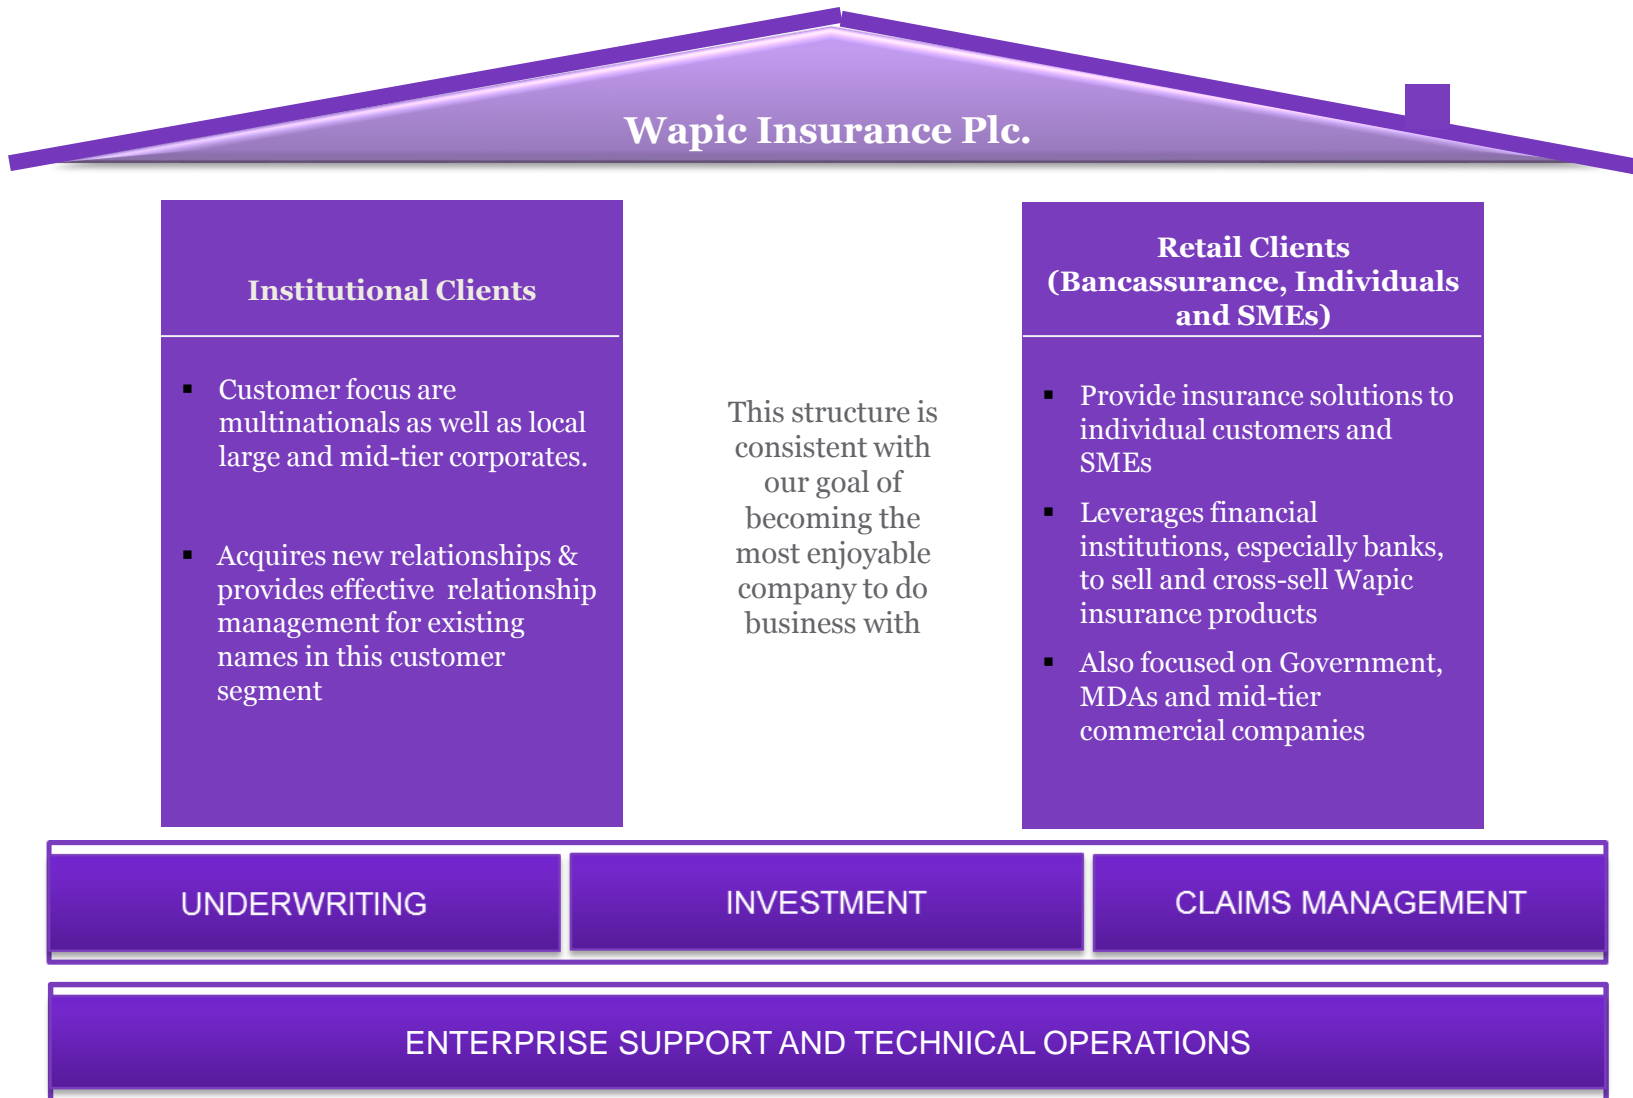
Wapic Insurance Plc.

Institutional Clients

- Customer focus are multinationals as well as local large and mid-tier corporates.
- Acquires new relationships & provides effective relationship management for existing names in this customer segment

This structure is consistent with our goal of becoming the most enjoyable company to do business with

Retail Clients (Bancassurance, Individuals and SMEs)

- Provide insurance solutions to individual customers and SMEs
- Leverages financial institutions, especially banks, to sell and cross-sell Wapic insurance products
- Also focused on Government, MDAs and mid-tier commercial companies

UNDERWRITING

INVESTMENT

CLAIMS MANAGEMENT

ENTERPRISE SUPPORT AND TECHNICAL OPERATIONS